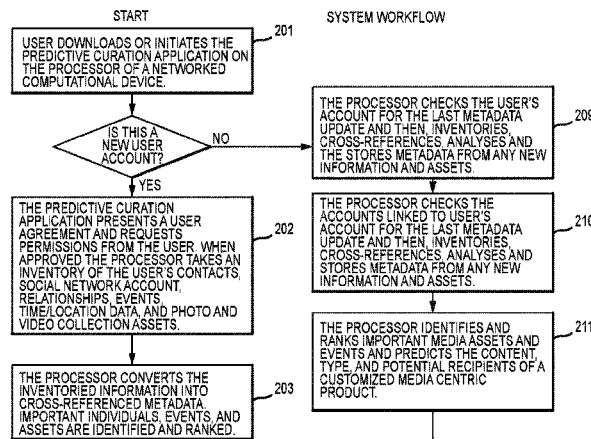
START

SYSTEM WORKFLOW

USER DOWNLOADS OR INITIATES THE PREDICTIVE CURATION APPLICATION ON THE PROCESSOR OF A NETWORKED COMPUTATIONAL DEVICE.

201

IS THIS A NEW USER ACCOUNT?

NO

YES

THE PREDICTIVE CURATION APPLICATION PRESENTS A USER AGREEMENT AND REQUESTS PERMISSIONS FROM THE USER. WHEN APPROVED THE PROCESSOR TAKES AN INVENTORY OF THE USER'S CONTACTS, SOCIAL NETWORK ACCOUNT, RELATIONSHIPS, EVENTS, TIME/LOCATION DATA, AND PHOTO AND VIDEO COLLECTION ASSETS.

202

THE PROCESSOR CONVERTS THE INVENTORIED INFORMATION INTO CROSS-REFERENCED METADATA. IMPORTANT INDIVIDUALS, EVENTS, AND ASSETS ARE IDENTIFIED AND RANKED.

203

THE PROCESSOR CHECKS THE USER'S ACCOUNT FOR THE LAST METADATA UPDATE AND THEN, INVENTORIES, CROSS-REFERENCES, ANALYSES AND THE STORES METADATA FROM ANY NEW INFORMATION AND ASSETS.

209

THE PROCESSOR CHECKS THE ACCOUNTS LINKED TO USER'S ACCOUNT FOR THE LAST METADATA UPDATE AND THEN, INVENTORIES, CROSS-REFERENCES, ANALYSES AND STORES METADATA FROM ANY NEW INFORMATION AND ASSETS.

210

THE PROCESSOR IDENTIFIES AND RANKS IMPORTANT MEDIA ASSETS AND EVENTS AND PREDICTS THE CONTENT, TYPE, AND POTENTIAL RECIPIENTS OF A CUSTOMIZED MEDIA CENTRIC PRODUCT.

211